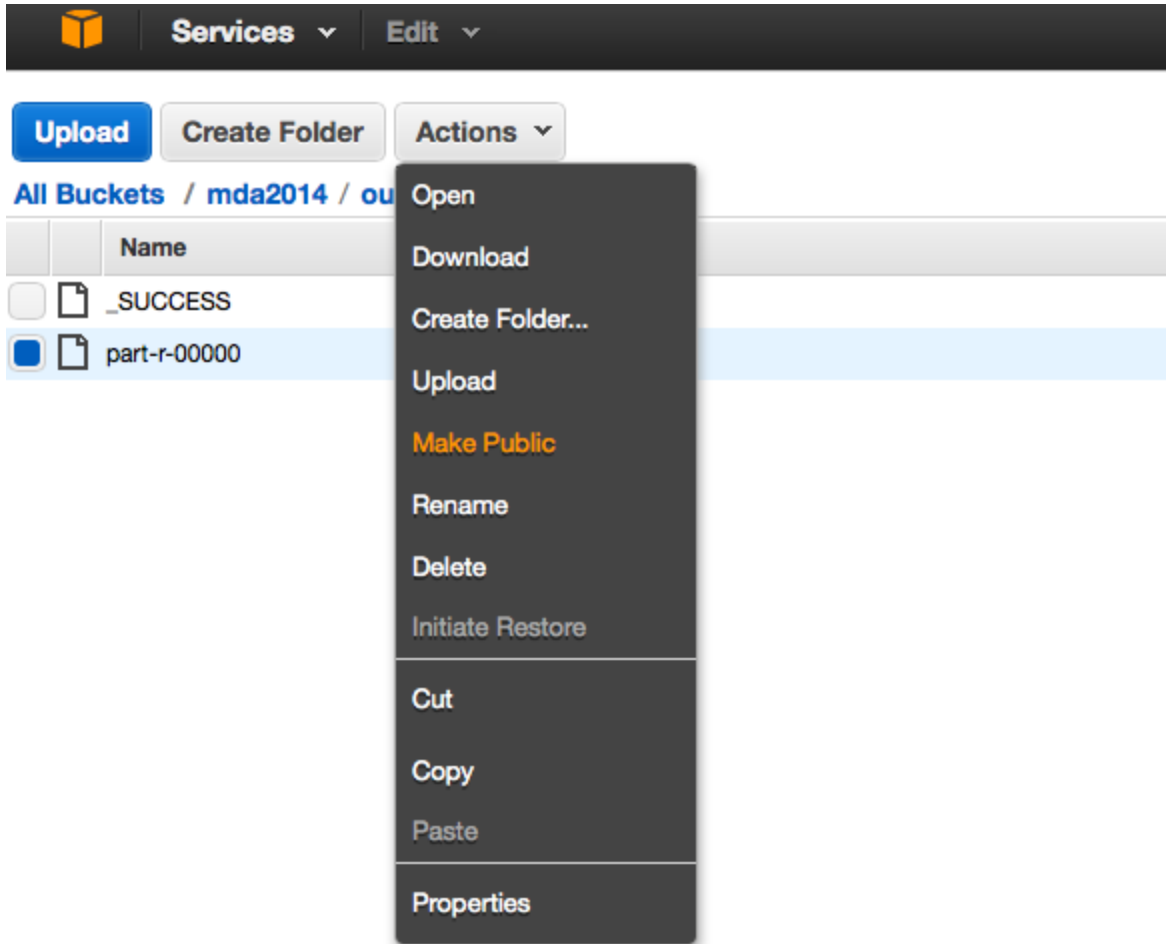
Services Edit

Upload Create Folder Actions

All Buckets / mda2014 / ou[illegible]

Name

_SUCCESS

part-r-00000

Open
Download
Create Folder...
Upload
Make Public
Rename
Delete
Initiate Restore
Cut
Copy
Paste
Properties